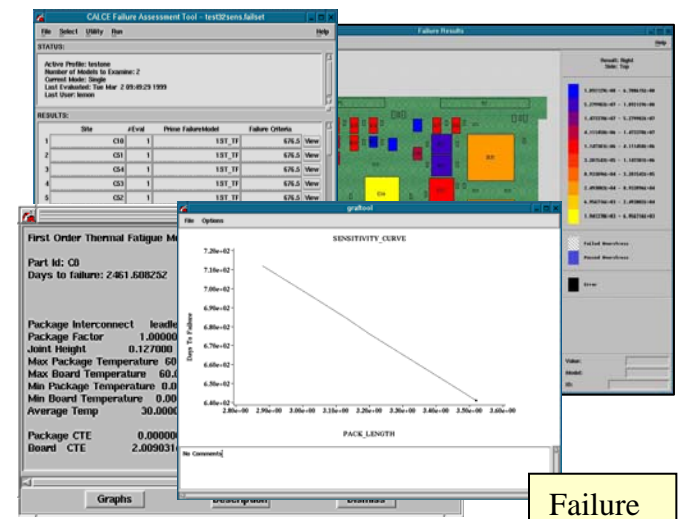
CALCE Failure Assessment Tool - test02sens.failset

File Select Utility Run Help

STATUS:

Active Profile: testone
Number of Models to Examine: 2
Current Mode: Single
Last Evaluated: Tue Mar 2 09:49:29 1999
Last User: lemon

RESULTS:

| | Site | #Eval | Prime FailureModel | Failure Criteria | |
|---|---|---|---|---|---|
| 1 | C10 | 1 | 1ST_TF | 676.5 | View |
| 2 | C51 | 1 | 1ST_TF | 676.5 | View |
| 3 | C54 | 1 | 1ST_TF | 676.5 | View |
| 4 | C53 | 1 | 1ST_TF | 676.5 | View |
| 5 | C52 | 1 | 1ST_TF | 676.5 | View |

Failure Results

Help

Result: Right
Side: Top

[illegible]

Failed Overstress

Passed Overstress

Error

Value:
Model:
ID:

First Order Thermal Fatigue M

Part Id: C0
Days to failure: 2461.608252

Package Interconnect leadle
Package Factor 1.00000
Joint Height 0.127000
Max Package Temperature 60
Max Board Temperature 60.0
Min Package Temperature 0.0
Min Board Temperature 0.00
Average Temp 30.000

Package CTE 0.000000
Board CTE 2.009031

Graphs Description Dismiss

graftool

File Options

SENSITIVITY_CURVE

Days To Failure

7.20e+02
7.10e+02
7.00e+02
6.90e+02
6.80e+02
6.70e+02
6.60e+02
6.50e+02
6.40e+02

2.80e+00 2.90e+00 3.00e+00 3.10e+00 3.20e+00 3.30e+00 3.40e+00 3.50e+00 3.60e+00

PACK_LENGTH

No Comments

Failure